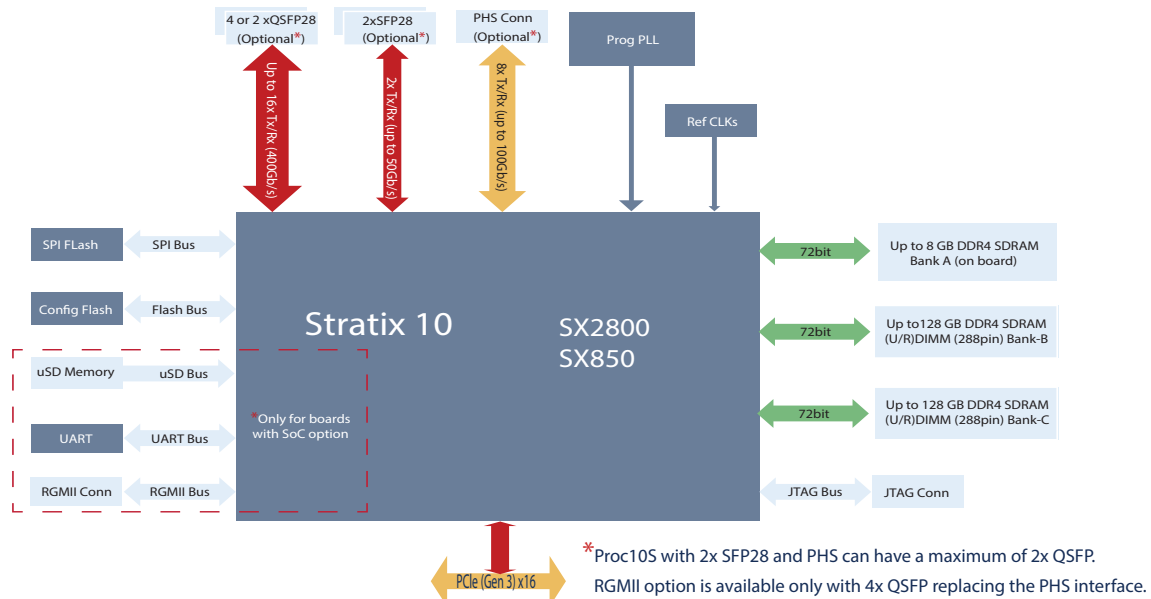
4 or 2 xQSFP28 (Optional*)

2xSFP28 (Optional*)

PHS Conn (Optional*)

Prog PLL

Up to 16x Tx/Rx (400Gb/s)

2x Tx/Rx (up to 50Gb/s)

8x Tx/Rx (up to 100Gb/s)

Ref CLKs

SPI FLash

SPI Bus

Config Flash

Flash Bus

Stratix 10

SX2800
SX850

72bit

Up to 8 GB DDR4 SDRAM Bank A (on board)

72bit

Up to128 GB DDR4 SDRAM (U/R)DIMM (288pin) Bank-B

uSD Memory

uSD Bus

*Only for boards with SoC option

72bit

Up to 128 GB DDR4 SDRAM (U/R)DIMM (288pin) Bank-C

UART

UART Bus

RGMII Conn

RGMII Bus

JTAG Bus

JTAG Conn

PCIe (Gen 3) x16

*Proc10S with 2x SFP28 and PHS can have a maximum of 2x QSFP.
RGMII option is available only with 4x QSFP replacing the PHS interface.